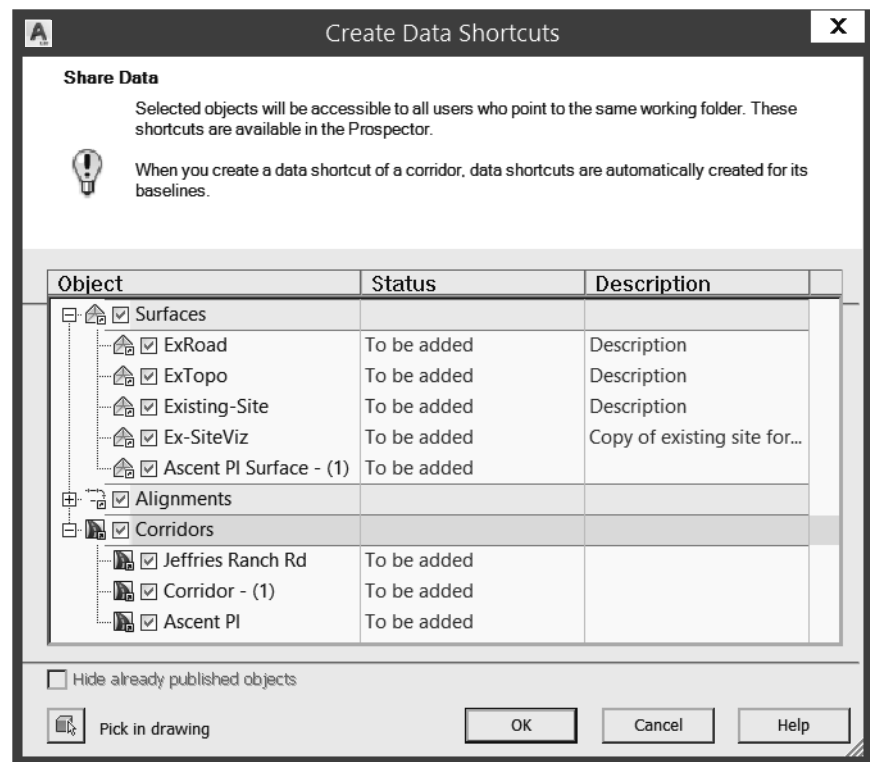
Create Data Shortcuts

X

Share Data

Selected objects will be accessible to all users who point to the same working folder. These shortcuts are available in the Prospector.

When you create a data shortcut of a corridor, data shortcuts are automatically created for its baselines.

| Object | Status | Description |
|---|---|---|
| Surfaces | | |
| ExRoad | To be added | Description |
| ExTopo | To be added | Description |
| Existing-Site | To be added | Description |
| Ex-SiteViz | To be added | Copy of existing site for... |
| Ascent Pl Surface - (1) | To be added | |
| Alignments | | |
| Corridors | | |
| Jeffries Ranch Rd | To be added | |
| Corridor - (1) | To be added | |
| Ascent Pl | To be added | |

Hide already published objects

Pick in drawing

OK

Cancel

Help